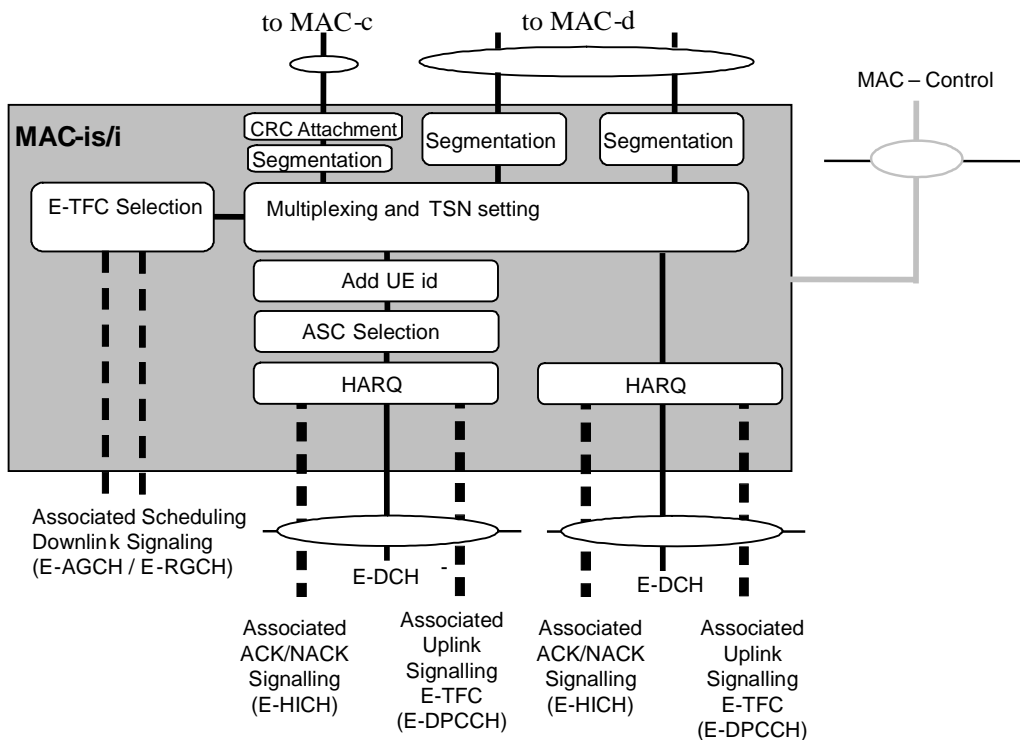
to MAC-c

to MAC-d

MAC – Control

MAC-is/i

CRC Attachment

Segmentation

Segmentation

Segmentation

E-TFC Selection

Multiplexing and TSN setting

Add UE id

ASC Selection

HARQ

HARQ

Associated Scheduling Downlink Signaling (E-AGCH / E-RGCH)

E-DCH

-

E-DCH

Associated ACK/NACK Signalling (E-HICH)

Associated Uplink Signalling E-TFC (E-DPCCH)

Associated ACK/NACK Signalling (E-HICH)

Associated Uplink Signalling E-TFC (E-DPCCH)